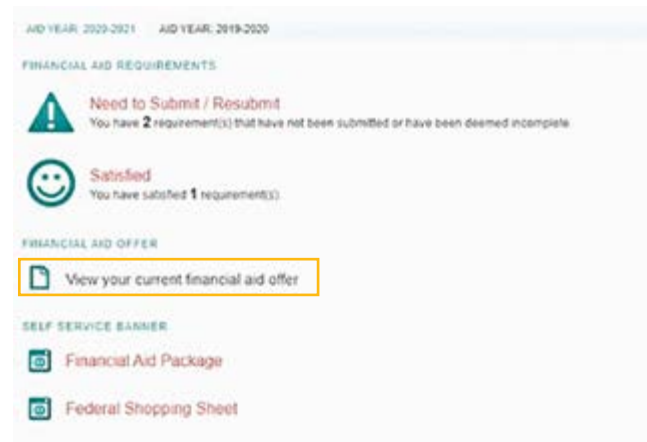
AID YEAR: 2020-2021 AID YEAR: 2019-2020

FINANCIAL AID REQUIREMENTS

Need to Submit / Resubmit
You have 2 requirement(s) that have not been submitted or have been deemed incomplete

Satisfied
You have satisfied 1 requirement(s)

FINANCIAL AID OFFER

View your current financial aid offer

SELF SERVICE BANNER

Financial Aid Package

Federal Shopping Sheet